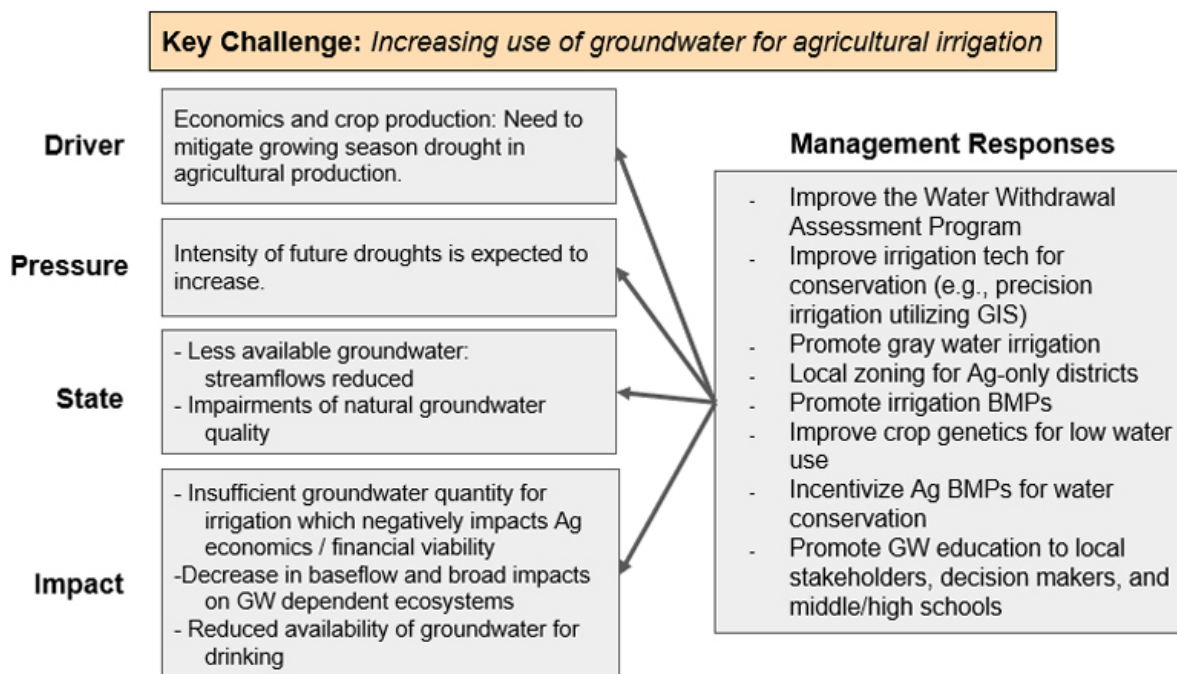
**Key Challenge:** *Increasing use of groundwater for agricultural irrigation*

Driver

Economics and crop production: Need to mitigate growing season drought in agricultural production.

Pressure

Intensity of future droughts is expected to increase.

State

- Less available groundwater: streamflows reduced
- Impairments of natural groundwater quality

Impact

- Insufficient groundwater quantity for irrigation which negatively impacts Ag economics / financial viability
-Decrease in baseflow and broad impacts on GW dependent ecosystems
- Reduced availability of groundwater for drinking

Management Responses

- Improve the Water Withdrawal Assessment Program
- Improve irrigation tech for conservation (e.g., precision irrigation utilizing GIS)
- Promote gray water irrigation
- Local zoning for Ag-only districts
- Promote irrigation BMPs
- Improve crop genetics for low water use
- Incentivize Ag BMPs for water conservation
- Promote GW education to local stakeholders, decision makers, and middle/high schools